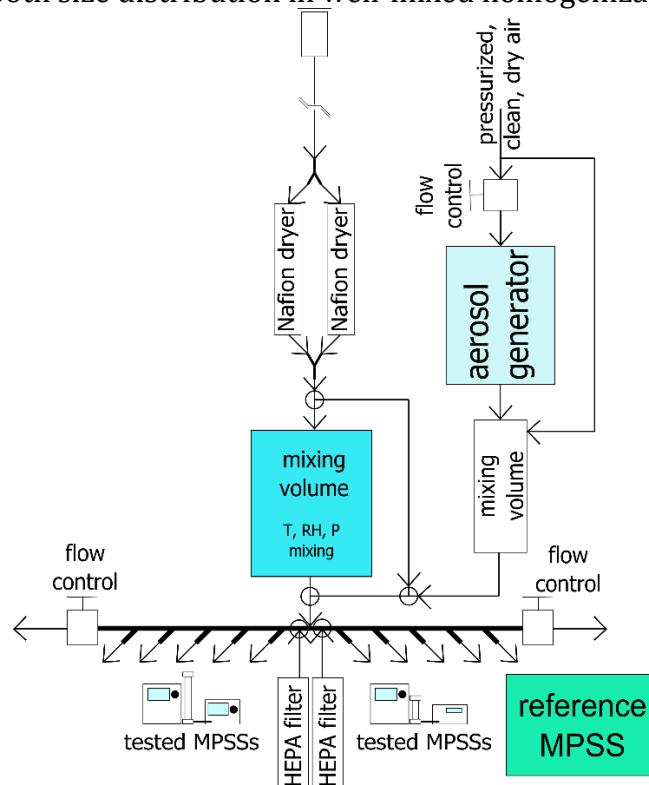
pressurized, clean, dry air

flow control

Nafion dryer

Nafion dryer

aerosol generator

mixing volume

T, RH, P mixing

mixing volume

flow control

flow control

HEPA filter

HEPA filter

tested MPSSs

tested MPSSs

reference MPSS